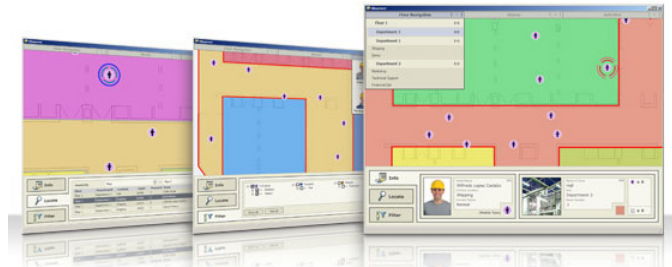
Info
Locate
Filter

Info
Locate
Filter

Floor Navigation
Floor 1
Department 1
Shipping
Sales
Department 2
Marketing
Technical Support
Financial Dpt
Department 3

Info
Locate
Filter

Wilhelm Lopez Castello
Shipping
Normal

Department 2